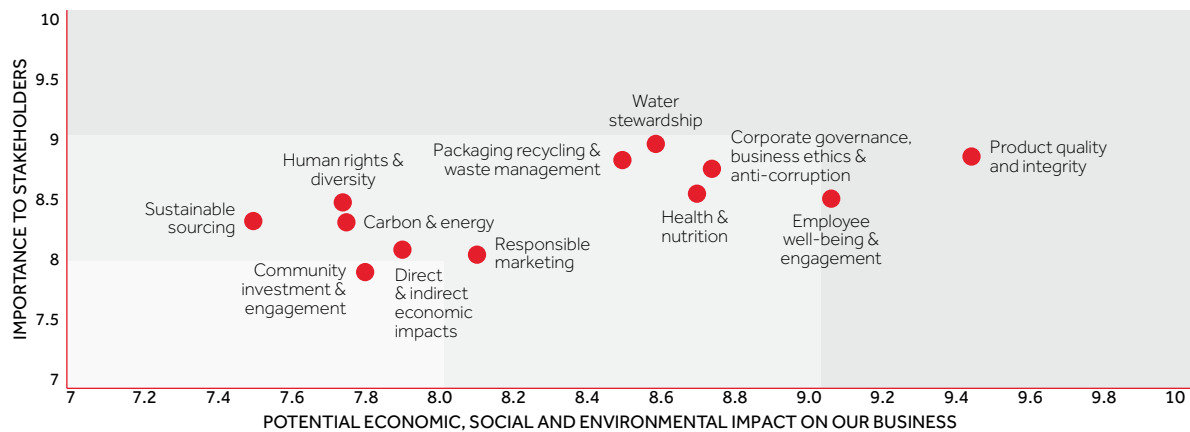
IMPORTANCE TO STAKEHOLDERS

10
9.5
9
8.5
8
7.5
7

Water stewardship

Packaging recycling & waste management

Corporate governance, business ethics & anti-corruption

Product quality and integrity

Human rights & diversity

Sustainable sourcing

Carbon & energy

Health & nutrition

Employee well-being & engagement

Responsible marketing

Community investment & engagement

Direct & indirect economic impacts

7
7.2
7.4
7.6
7.8
8.0
8.2
8.4
8.6
8.8
9.0
9.2
9.4
9.6
9.8
10

POTENTIAL ECONOMIC, SOCIAL AND ENVIRONMENTAL IMPACT ON OUR BUSINESS